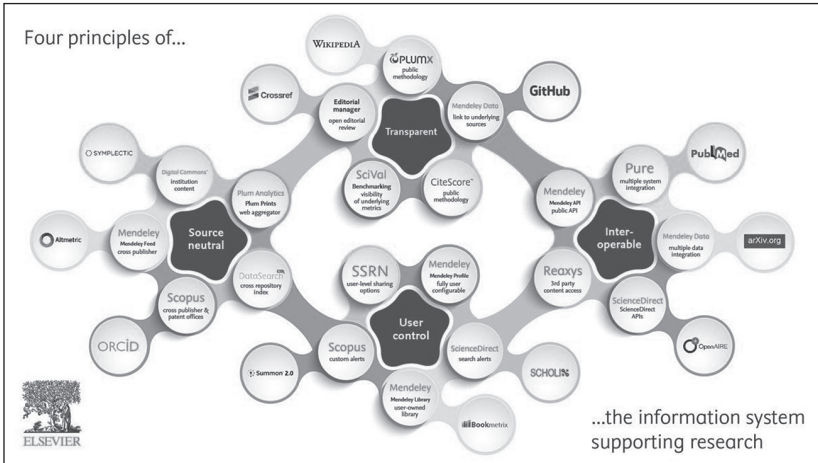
Four principles of...

WIKIPEDIA

PLUMX public methodology

Crossref

Editorial manager open editorial review

Transparent

Mendeley Data link to underlying sources

GitHub

SciVal Benchmarking visibility of underlying metrics

CiteScore public methodology

SYMPLECTIC

Digital Commons institution content

Plum Analytics Plum Prints web aggregator

Source neutral

Mendeley Mendeley Feed cross publisher

Altmetric

DataSearch cross repository index

Scopus cross publisher & patent offices

ORCID

Pure multiple system integration

PubMed

Mendeley Mendeley API public API

Inter-operable

Mendeley Data multiple data integration

arXiv.org

Reaxys 3rd party content access

ScienceDirect ScienceDirect APIs

OpenAIRE

SSRN user-level sharing options

Mendeley Mendeley Profile fully user configurable

User control

Scopus custom alerts

ScienceDirect search alerts

SCHOLIX

Summon 2.0

Mendeley Mendeley Library user-owned library

Bookmetrix

ELSEVIER

...the information system supporting research